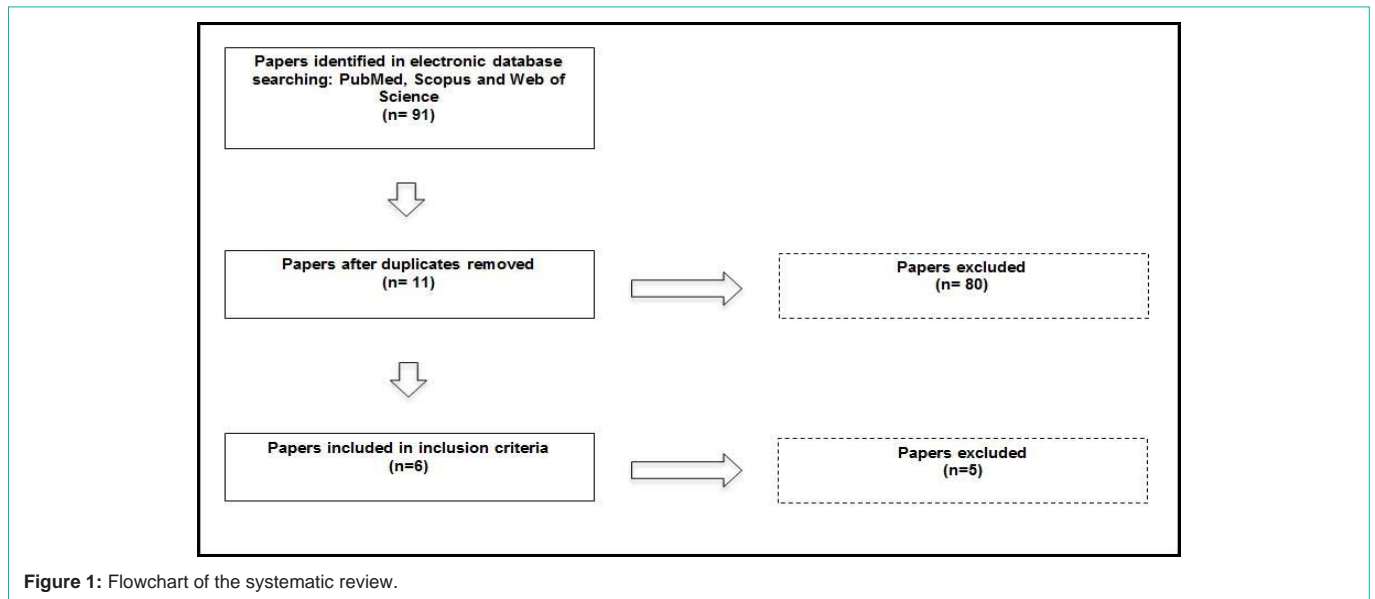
Papers identified in electronic database searching: PubMed, Scopus and Web of Science
(n= 91)

Papers after duplicates removed
(n= 11)

Papers excluded
(n= 80)

Papers included in inclusion criteria
(n=6)

Papers excluded
(n=5)

**Figure 1:** Flowchart of the systematic review.